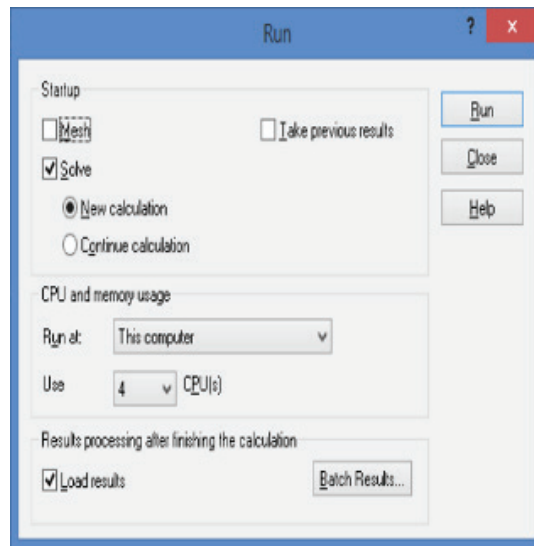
Run

?

x

Startup

Mesh

Take previous results

Solve

New calculation

Continue calculation

Run

Close

Help

CPU and memory usage

Run at:

This computer

Use

4

CPU(s)

Results processing after finishing the calculation

Load results

Batch Results...